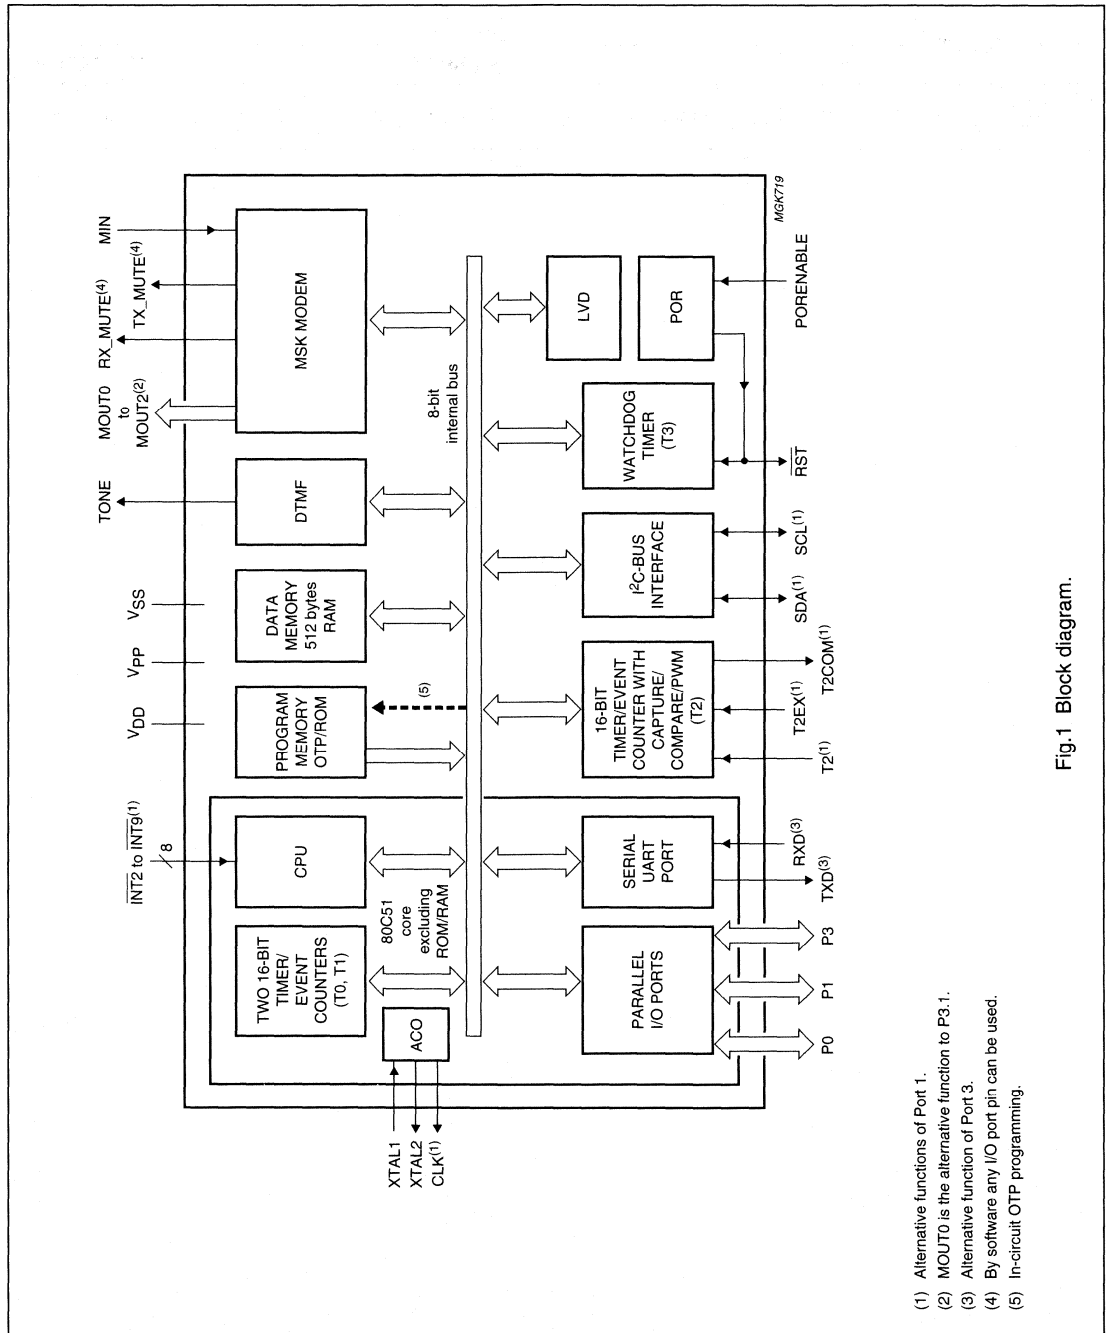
MGK719

$\overline{INT2}$ to $\overline{INT9}^{(1)}$

8

$V_{DD}$

$V_{PP}$

$V_{SS}$

TONE

MOUT0 to MOUT2$^{(2)}$

RX_MUTE$^{(4)}$

TX_MUTE$^{(4)}$

MIN

TWO 16-BIT TIMER/ EVENT COUNTERS (T0, T1)

CPU

PROGRAM MEMORY OTP/ROM

DATA MEMORY 512 bytes RAM

DTMF

MSK MODEM

80C51 core excluding ROM/RAM

(5)

8-bit internal bus

ACO

PARALLEL I/O PORTS

SERIAL UART PORT

16-BIT TIMER/EVENT COUNTER WITH CAPTURE/ COMPARE/PWM (T2)

I$^2$C-BUS INTERFACE

WATCHDOG TIMER (T3)

LVD

POR

PORENABLE

XTAL1

XTAL2

CLK$^{(1)}$

P0

P1

P3

TXD$^{(3)}$

RXD$^{(3)}$

T2$^{(1)}$

T2EX$^{(1)}$

T2COM$^{(1)}$

SDA$^{(1)}$

SCL$^{(1)}$

$\overline{RST}$

Fig.1 Block diagram.

(1) Alternative functions of Port 1.
(2) MOUT0 is the alternative function to P3.1.
(3) Alternative function of Port 3.
(4) By software any I/O port pin can be used.
(5) In-circuit OTP programming.